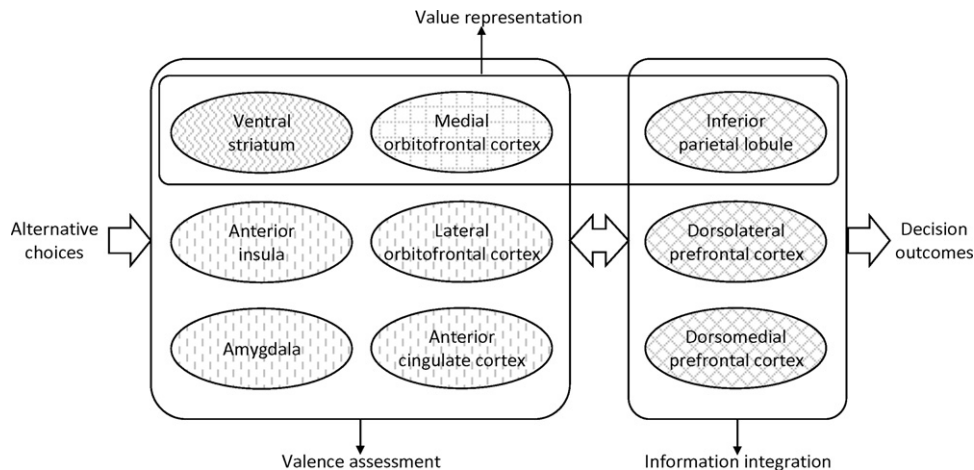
Value representation

Ventral striatum

Medial orbitofrontal cortex

Inferior parietal lobule

Alternative choices

Anterior insula

Lateral orbitofrontal cortex

Dorsolateral prefrontal cortex

Decision outcomes

Amygdala

Anterior cingulate cortex

Dorsomedial prefrontal cortex

Valence assessment

Information integration